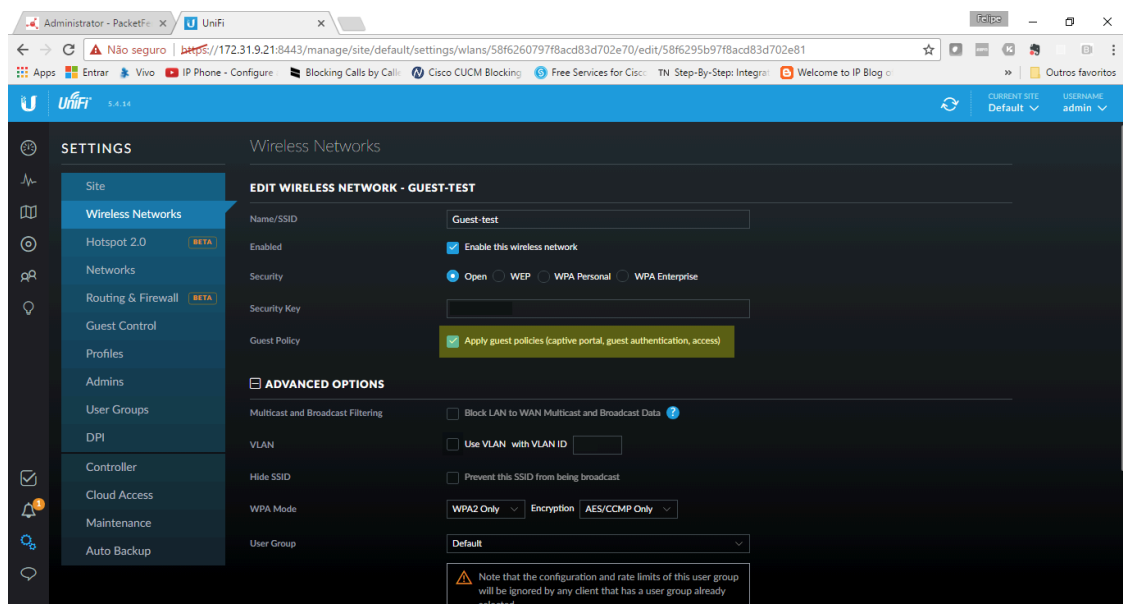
Administrator - PacketFe ×
UniFi ×
Felipe
Não seguro | https://172.31.9.21:8443/manage/site/default/settings/wlans/58f6260797f8acd83d702e70/edit/58f6295b97f8acd83d702e81
Apps Entrar Vivo IP Phone - Configure Blocking Calls by Call Cisco CUCM Blocking Free Services for Cisc TN Step-By-Step: Integrat Welcome to IP Blog » Outros favoritos
UniFi 5.4.14
CURRENT SITE Default
USERNAME admin

SETTINGS
Site
Wireless Networks
Hotspot 2.0 BETA
Networks
Routing & Firewall BETA
Guest Control
Profiles
Admins
User Groups
DPI
Controller
Cloud Access
Maintenance
Auto Backup

Wireless Networks

EDIT WIRELESS NETWORK - GUEST-TEST
Name/SSID Guest-test
Enabled Enable this wireless network
Security Open WEP WPA Personal WPA Enterprise
Security Key
Guest Policy Apply guest policies (captive portal, guest authentication, access)

ADVANCED OPTIONS
Multicast and Broadcast Filtering Block LAN to WAN Multicast and Broadcast Data
VLAN Use VLAN with VLAN ID
Hide SSID Prevent this SSID from being broadcast
WPA Mode WPA2 Only Encryption AES/CCMP Only
User Group Default
Note that the configuration and rate limits of this user group will be ignored by any client that has a user group already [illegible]